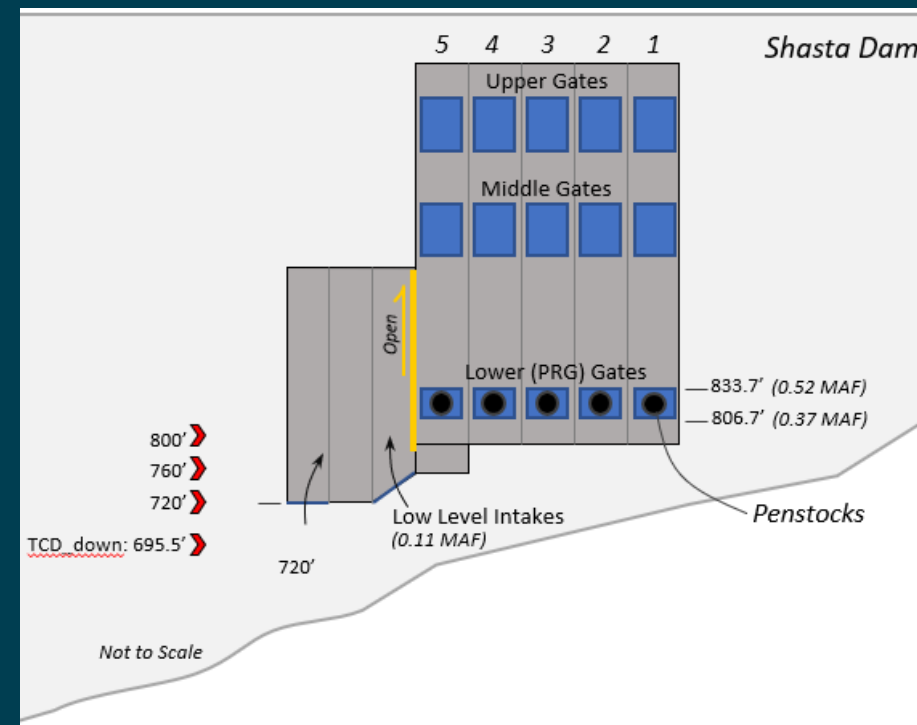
Shasta Dam

5 4 3 2 1

Upper Gates

Middle Gates

Open

Lower (PRG) Gates

833.7' (0.52 MAF)

806.7' (0.37 MAF)

800'
760'
720'
TCD_down: 695.5'

720'

Low Level Intakes
(0.11 MAF)

Penstocks

Not to Scale